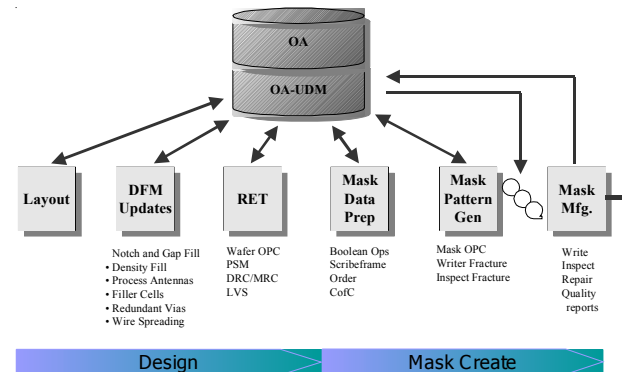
OA

OA-UDM

Layout

DFM Updates

RET

Mask Data Prep

Mask Pattern Gen

Mask Mfg.

Notch and Gap Fill
• Density Fill
• Process Antennas
• Filler Cells
• Redundant Vias
• Wire Spreading

Wafer OPC
PSM
DRC/MRC
LVS

Boolean Ops
Scribeframe
Order
CofC

Mask OPC
Writer Fracture
Inspect Fracture

Write
Inspect
Repair
Quality reports

Design

Mask Create